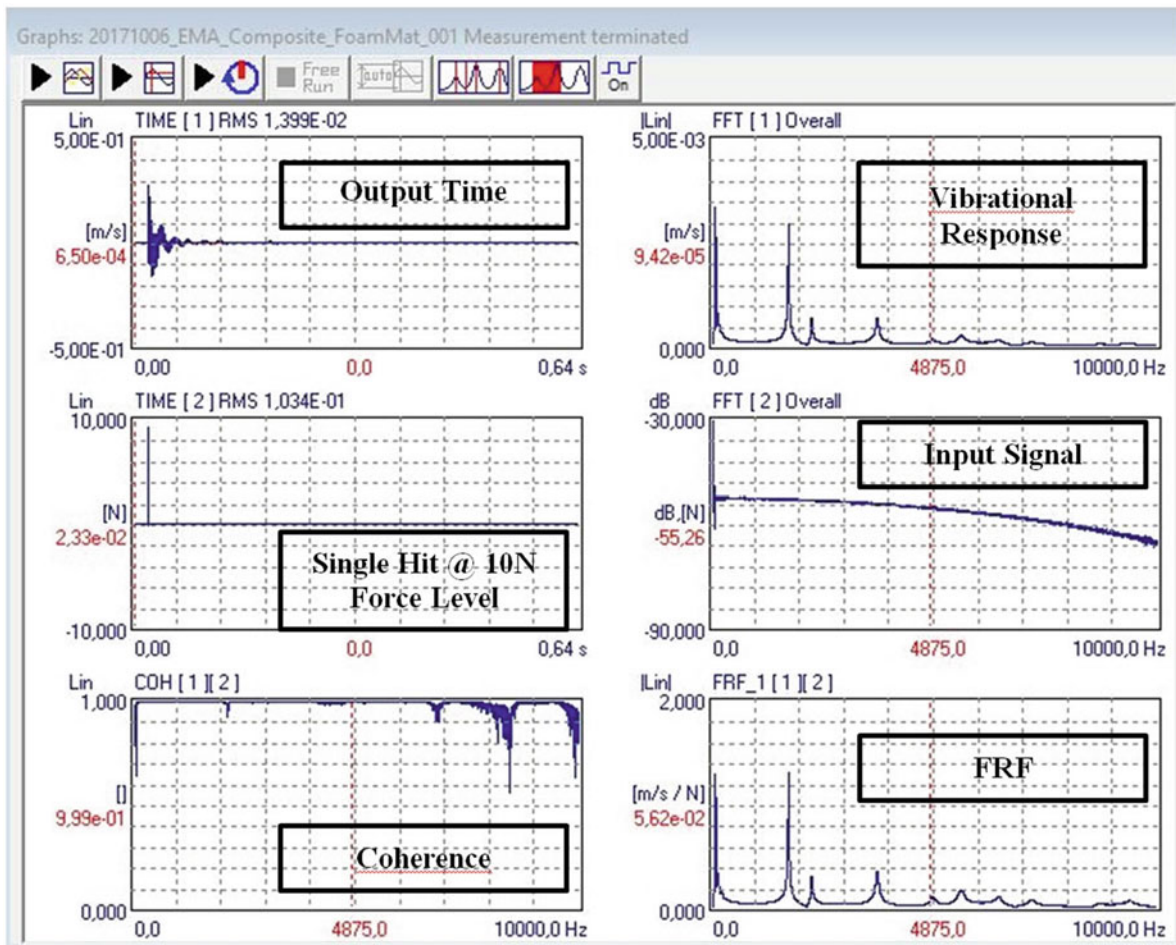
Graphs: 20171006_EMA_Composite_FoamMat_001 Measurement terminated

Free Run

auto

On

Lin TIME [ 1 ] RMS 1,399E-02
5,00E-01
[m/s]
6,50e-04
-5,00E-01
0,00 0,0 0,64 s
Output Time

|Lin| FFT [ 1 ] Overall
5,00E-03
[m/s]
9,42e-05
0,000
0,0 4875,0 10000,0 Hz
Vibrational Response

Lin TIME [ 2 ] RMS 1,034E-01
10,000
[N]
2,33e-02
-10,000
0,00 0,0 0,64 s
Single Hit @ 10N Force Level

dB FFT [ 2 ] Overall
-30,000
dB,[N]
-55,26
-90,000
0,0 4875,0 10000,0 Hz
Input Signal

Lin COH [ 1 ][ 2 ]
1,000
[]
9,99e-01
0,000
0,0 4875,0 10000,0 Hz
Coherence

|Lin| FRF_1 [ 1 ][ 2 ]
2,000
[m/s / N]
5,62e-02
0,000
0,0 4875,0 10000,0 Hz
FRF